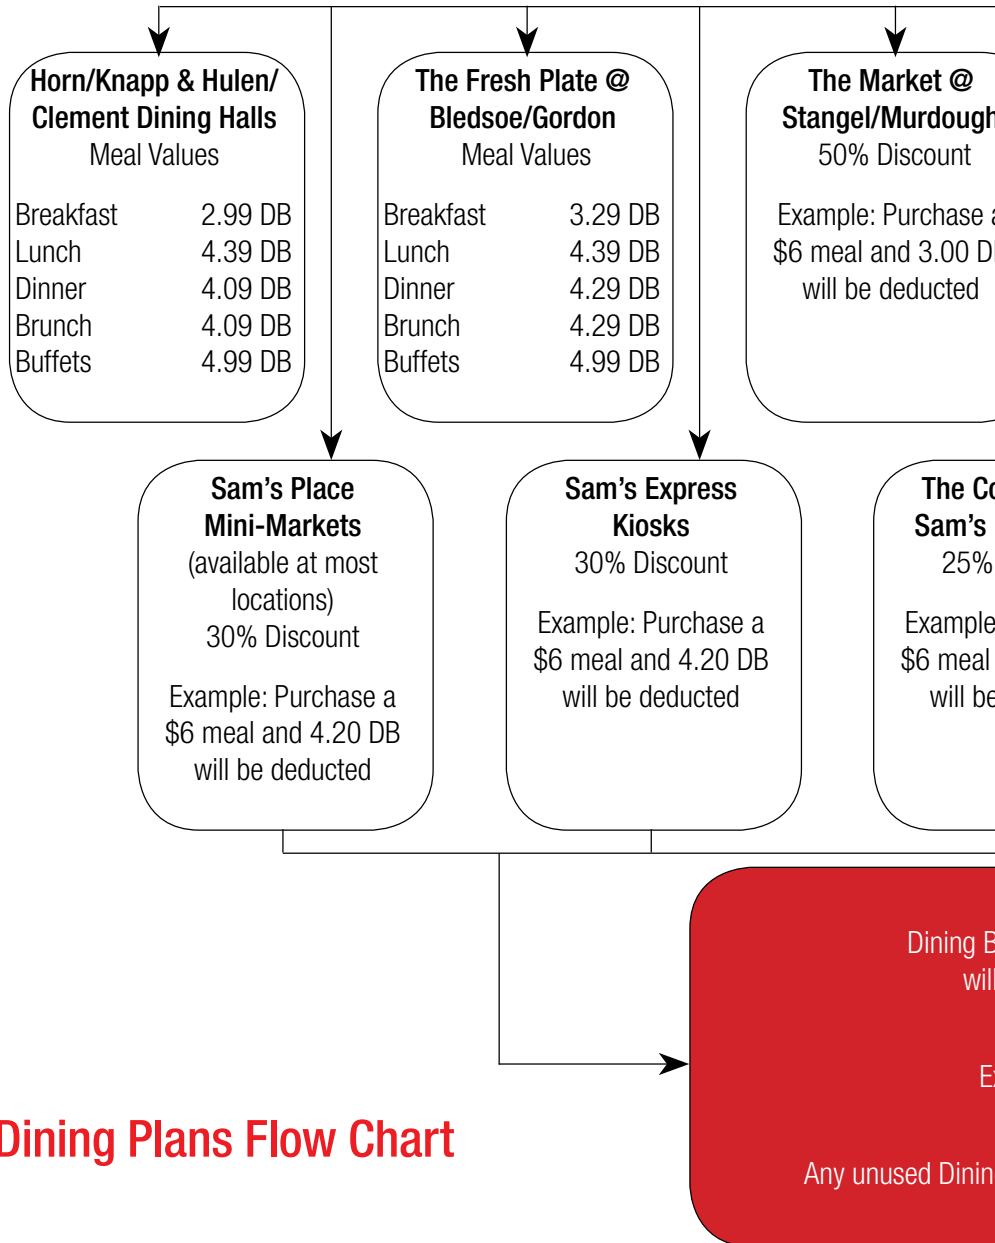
Horn/Knapp & Hulen/ Clement Dining Halls
Meal Values

| | |
|---|---|
| Breakfast | 2.99 DB |
| Lunch | 4.39 DB |
| Dinner | 4.09 DB |
| Brunch | 4.09 DB |
| Buffets | 4.99 DB |

The Fresh Plate @ Bledsoe/Gordon
Meal Values

| | |
|---|---|
| Breakfast | 3.29 DB |
| Lunch | 4.39 DB |
| Dinner | 4.29 DB |
| Brunch | 4.29 DB |
| Buffets | 4.99 DB |

The Market @ Stangel/Murdough
50% Discount

Example: Purchase a $6 meal and 3.00 DB will be deducted

Sam's Place Mini-Markets
(available at most locations)
30% Discount

Example: Purchase a $6 meal and 4.20 DB will be deducted

Sam's Express Kiosks
30% Discount

Example: Purchase a $6 meal and 4.20 DB will be deducted

The Co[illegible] Sam's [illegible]
25% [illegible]

Example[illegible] $6 meal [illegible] will be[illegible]

Dining B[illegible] will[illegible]

E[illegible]

Any unused Dinin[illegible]

Dining Plans Flow Chart